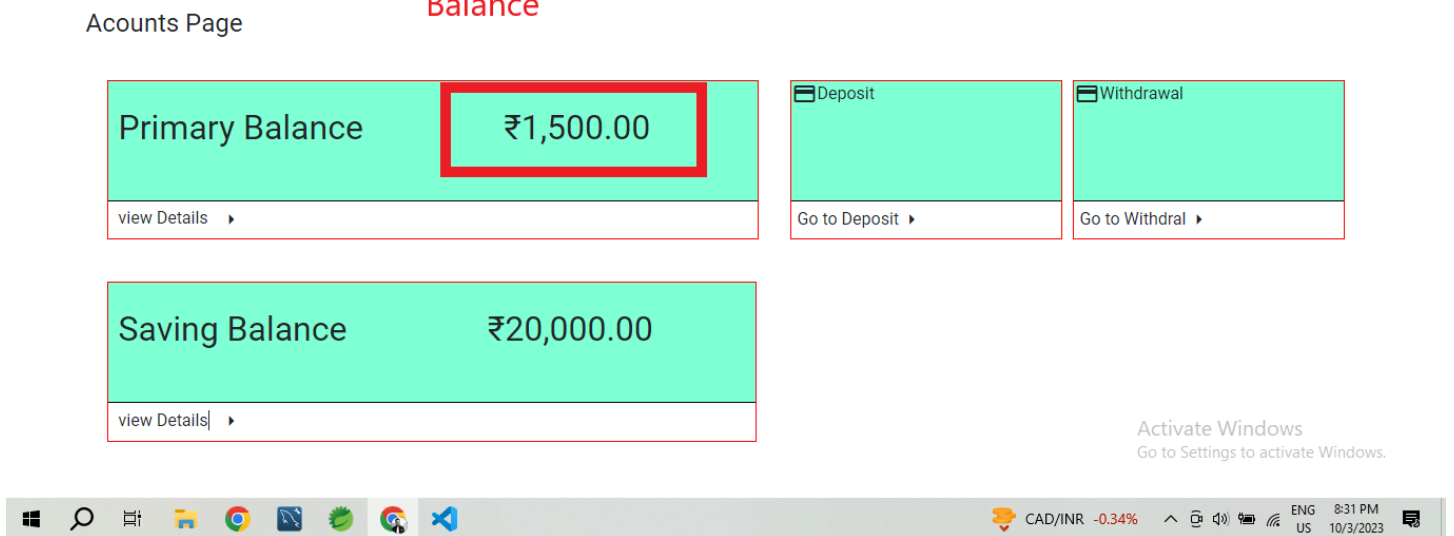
Balance

Acounts Page

Primary Balance ₹1,500.00

view Details

Deposit

Go to Deposit

Withdrawal

Go to Withdral

Saving Balance ₹20,000.00

view Details

Activate Windows
Go to Settings to activate Windows.

CAD/INR -0.34%

ENG US

8:31 PM 10/3/2023